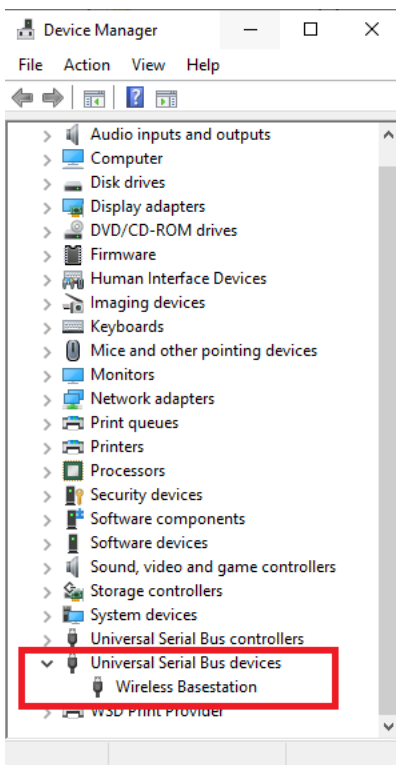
Device Manager

File Action View Help

Audio inputs and outputs
Computer
Disk drives
Display adapters
DVD/CD-ROM drives
Firmware
Human Interface Devices
Imaging devices
Keyboards
Mice and other pointing devices
Monitors
Network adapters
Print queues
Printers
Processors
Security devices
Software components
Software devices
Sound, video and game controllers
Storage controllers
System devices
Universal Serial Bus controllers
Universal Serial Bus devices
Wireless Basestation
WSD Print Provider